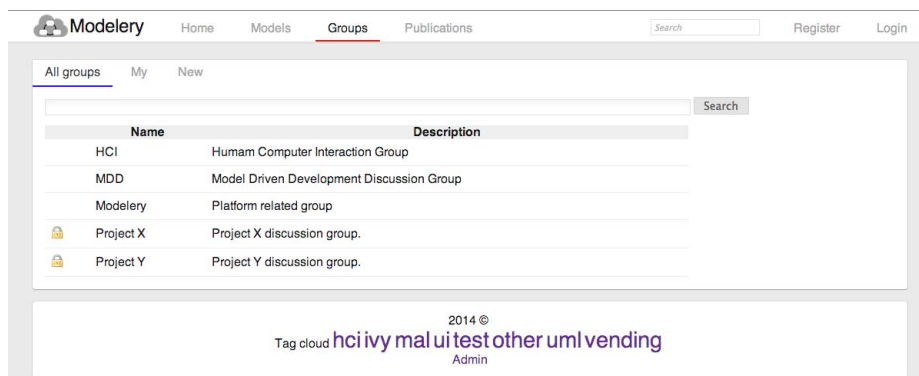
Modelery Home Models Groups Publications Search Register Login

All groups My New

Search

| | Name | Description |
|---|---|---|
| | HCI | Humam Computer Interaction Group |
| | MDD | Model Driven Development Discussion Group |
| | Modelery | Platform related group |
| | Project X | Project X discussion group. |
| | Project Y | Project Y discussion group. |

2014 ©

Tag cloud hci ivy mal ui test other uml vending

Admin